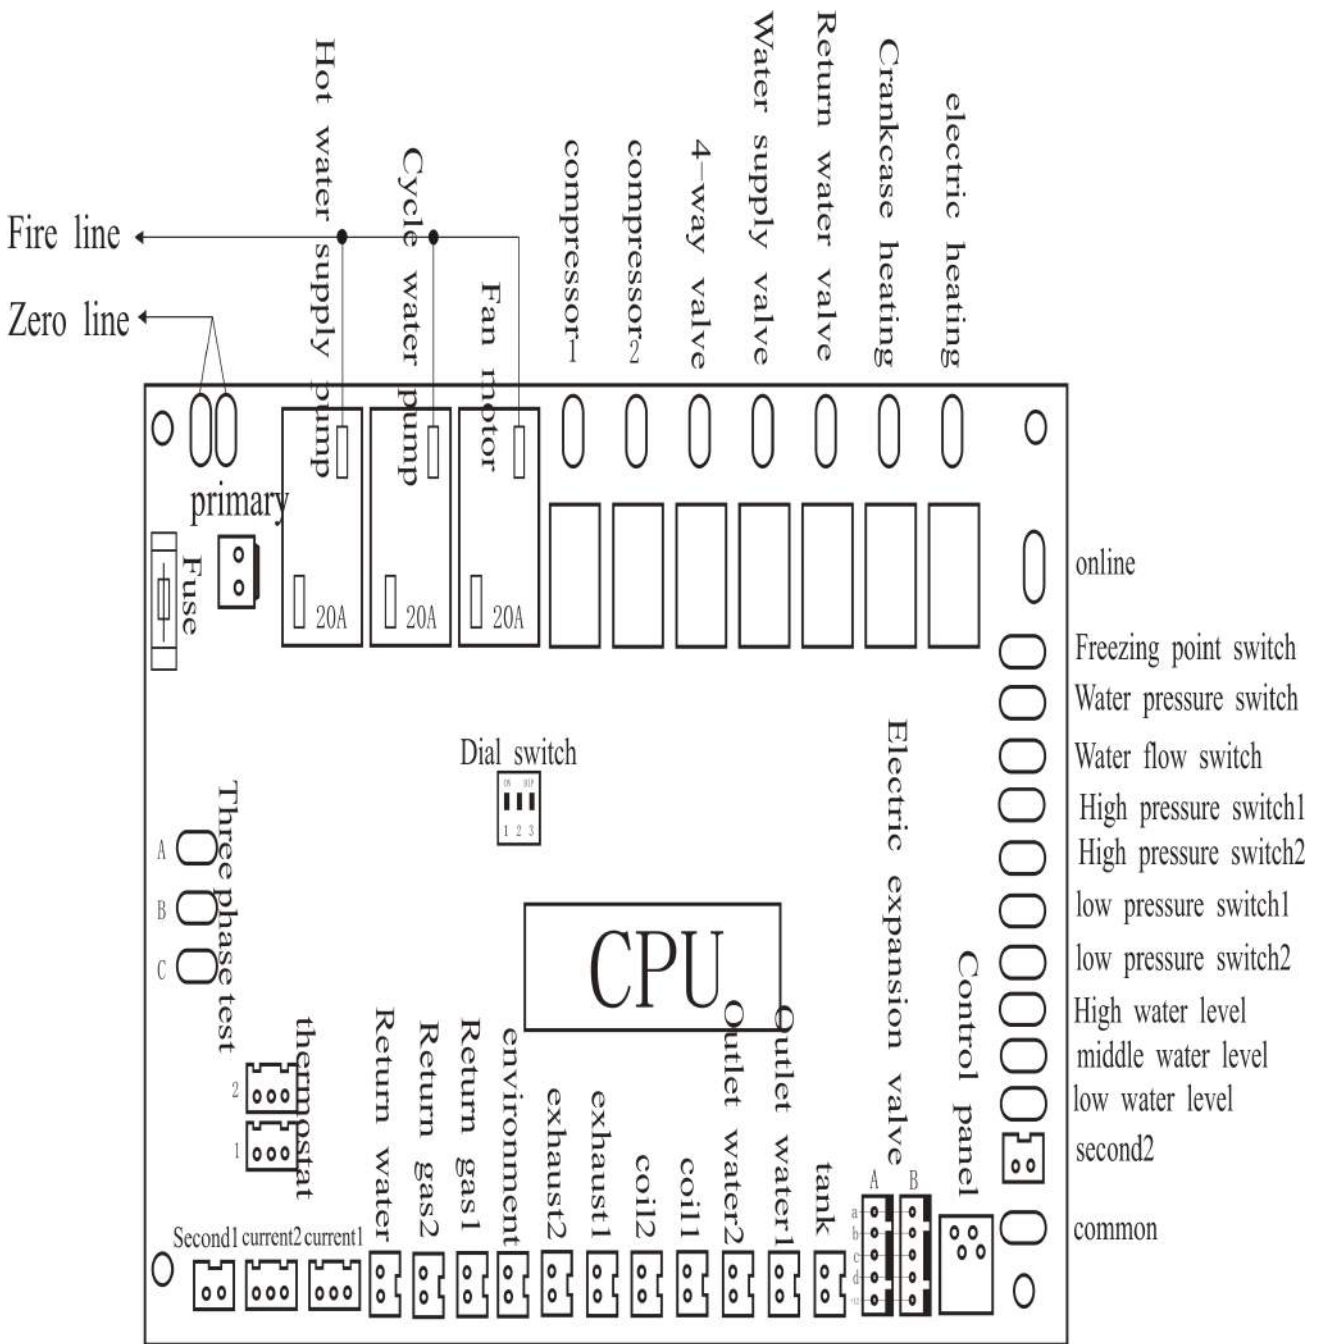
Fire line
Zero line
Hot water supply pump
Cycle water pump
Fan motor
compressor1
compressor2
4-way valve
Water supply valve
Return water valve
Crankcase heating
electric heating
primary
Fuse
20A
20A
20A
online
Freezing point switch
Water pressure switch
Water flow switch
High pressure switch1
High pressure switch2
low pressure switch1
low pressure switch2
High water level
middle water level
low water level
second2
common
Dial switch
ON OFF
1 2 3
Three phase test
A
B
C
CPU
Electric expansion valve
Control panel
thermostat
2
1
Second1 current2 current1
Return water
Return gas2
Return gas1
environment
exhaust2
exhaust1
coil2
coil1
Outlet water2
Outlet water1
tank
A B
a
b
c
d
u